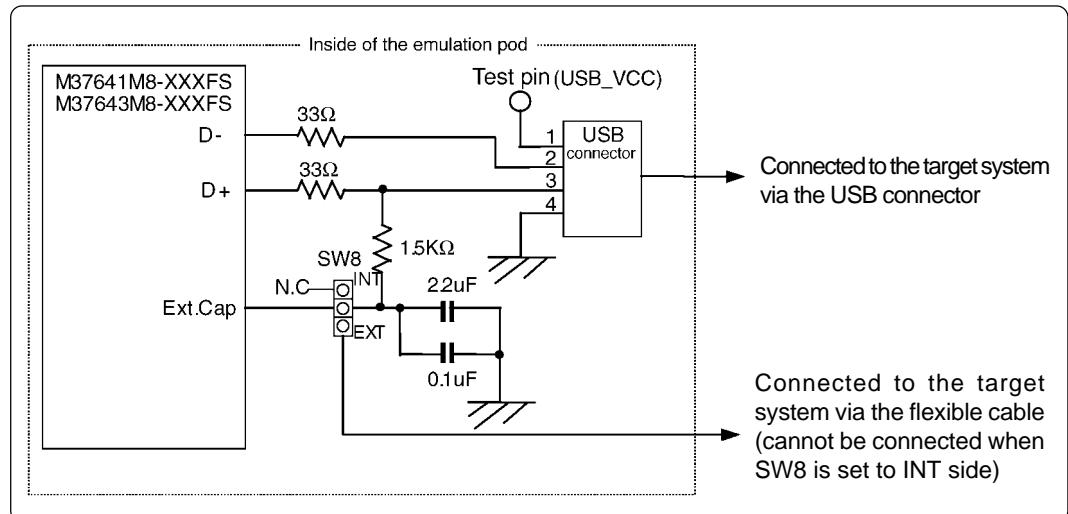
Inside of the emulation pod

M37641M8-XXXFS
M37643M8-XXXFS

D-

D+

Ext.Cap

33Ω

33Ω

Test pin (USB_VCC)

1
2
3
4

USB
connector

1.5KΩ

SW8

INT

N.C

EXT

2.2uF

0.1uF

Connected to the target system via the USB connector

Connected to the target system via the flexible cable (cannot be connected when SW8 is set to INT side)